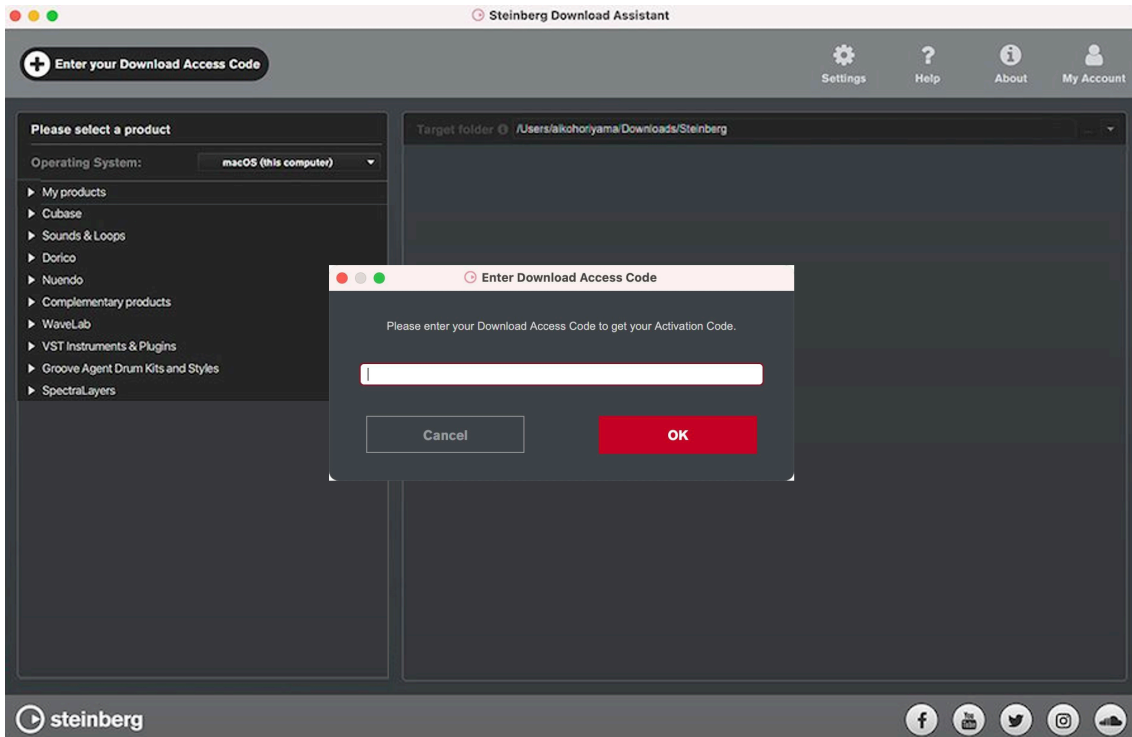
Steinberg Download Assistant

Enter your Download Access Code

Settings
Help
About
My Account

Please select a product

Operating System: macOS (this computer)

My products
Cubase
Sounds & Loops
Dorico
Nuendo
Complementary products
WaveLab
VST Instruments & Plugins
Groove Agent Drum Kits and Styles
SpectraLayers

Target folder /Users/aikohoriyama/Downloads/Steinberg

Enter Download Access Code

Please enter your Download Access Code to get your Activation Code.

Cancel
OK

steinberg